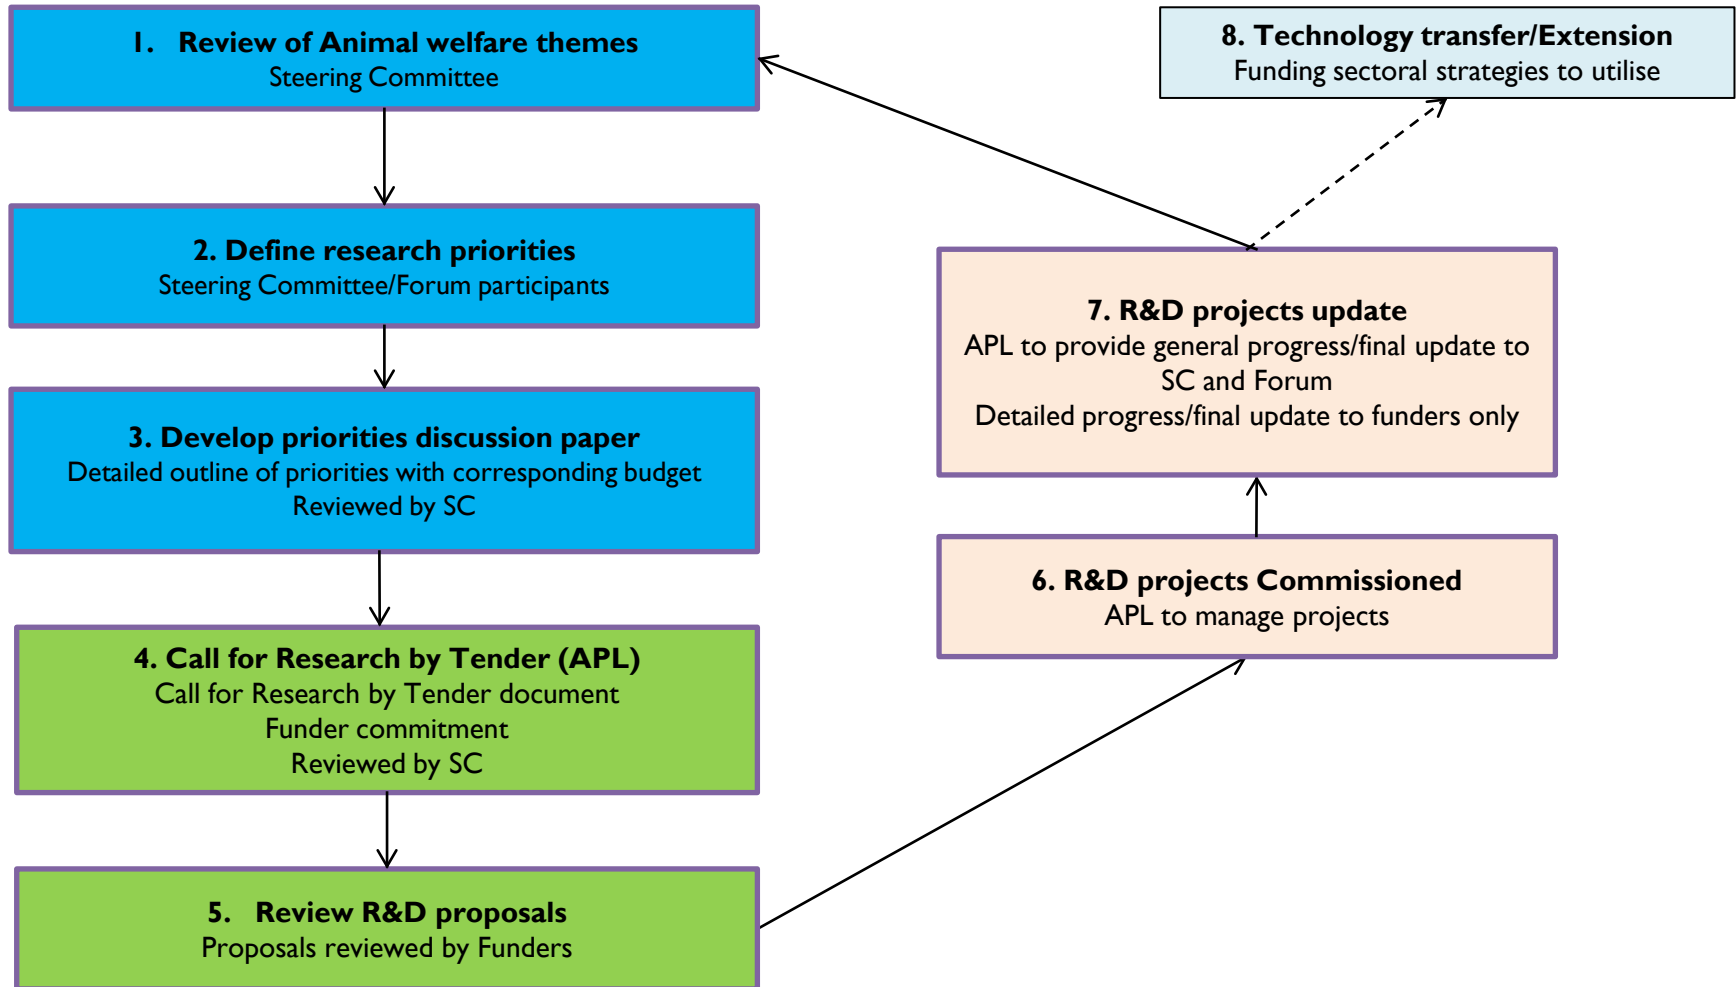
1. Review of Animal welfare themes
Steering Committee

2. Define research priorities
Steering Committee/Forum participants

3. Develop priorities discussion paper
Detailed outline of priorities with corresponding budget
Reviewed by SC

4. Call for Research by Tender (APL)
Call for Research by Tender document
Funder commitment
Reviewed by SC

5. Review R&D proposals
Proposals reviewed by Funders

6. R&D projects Commissioned
APL to manage projects

7. R&D projects update
APL to provide general progress/final update to SC and Forum
Detailed progress/final update to funders only

8. Technology transfer/Extension
Funding sectoral strategies to utilise